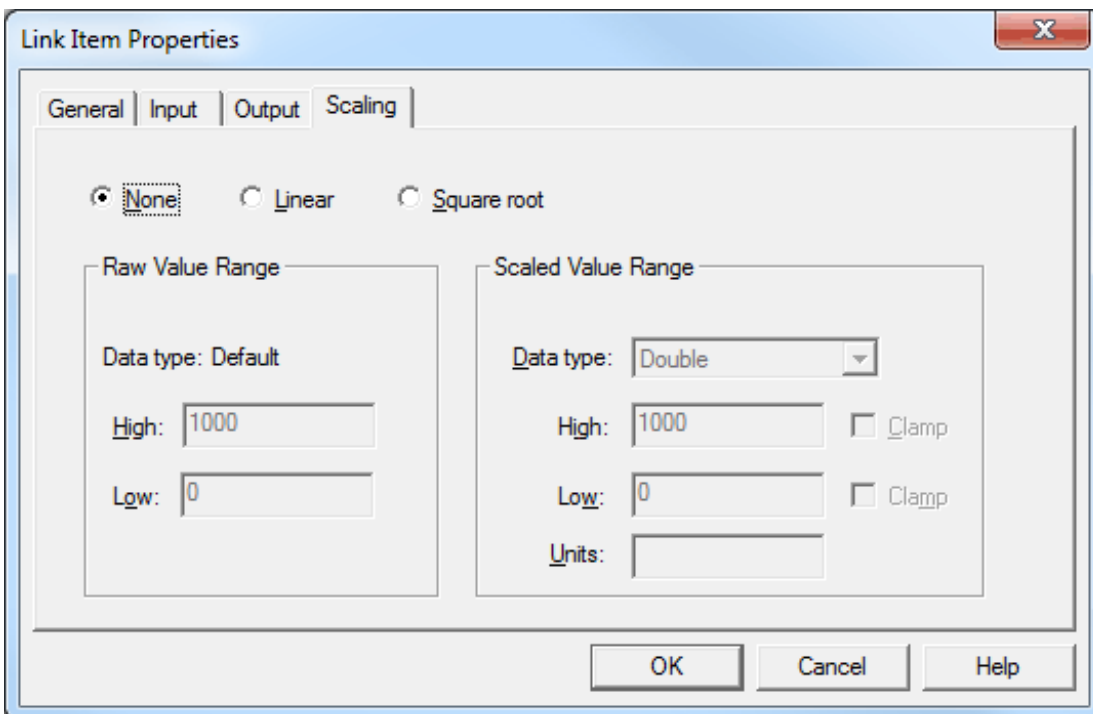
Link Item Properties

General | Input | Output | Scaling

None   Linear   Square root

Raw Value Range

Data type: Default

High: 1000

Low: 0

Scaled Value Range

Data type: Double

High: 1000   Clamp

Low: 0   Clamp

Units:

OK   Cancel   Help